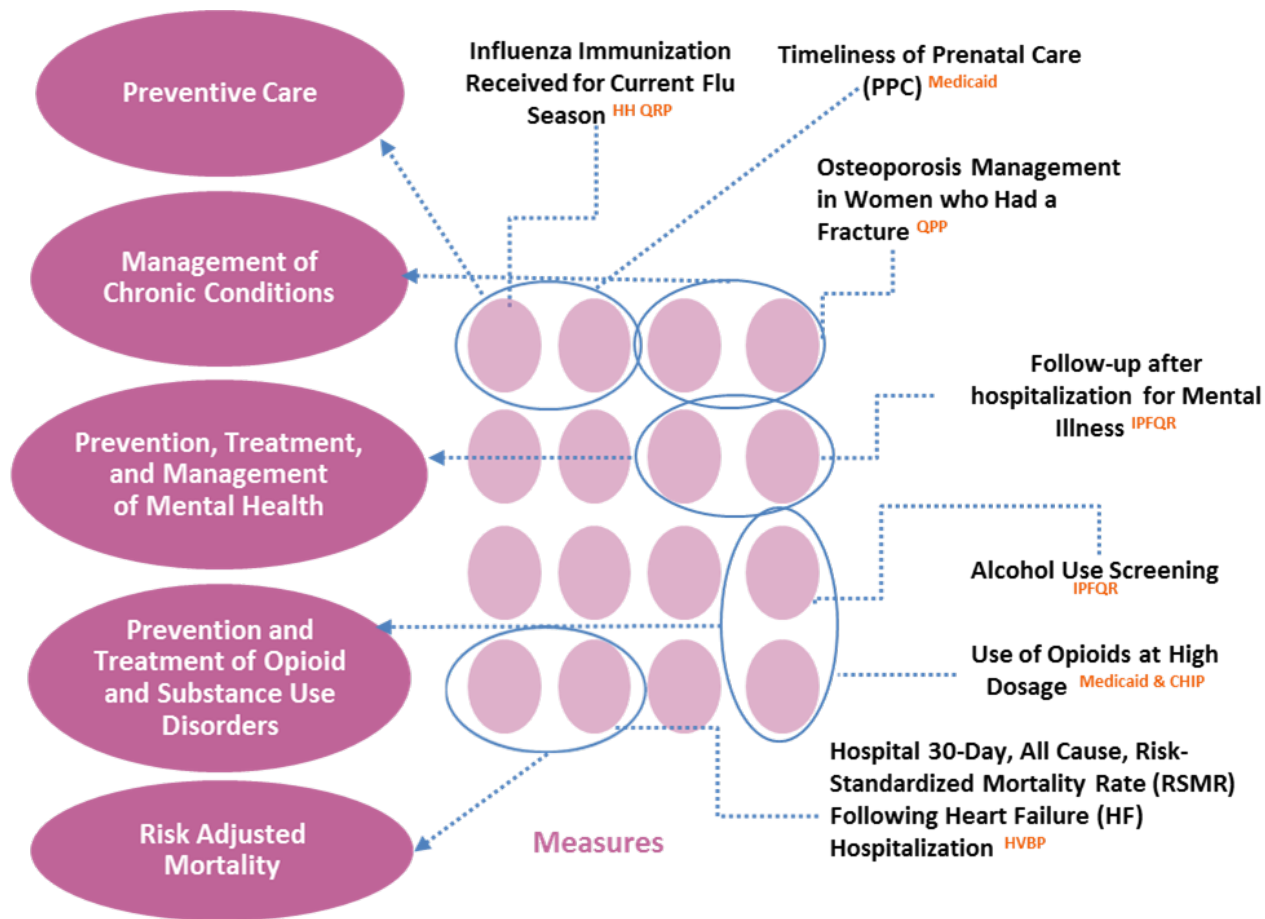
Preventive Care

Management of Chronic Conditions

Prevention, Treatment, and Management of Mental Health

Prevention and Treatment of Opioid and Substance Use Disorders

Risk Adjusted Mortality

Influenza Immunization Received for Current Flu Season HH QRP

Timeliness of Prenatal Care (PPC) Medicaid

Osteoporosis Management in Women who Had a Fracture QPP

Follow-up after hospitalization for Mental Illness IPFQR

Alcohol Use Screening IPFQR

Use of Opioids at High Dosage Medicaid & CHIP

Hospital 30-Day, All Cause, Risk-Standardized Mortality Rate (RSMR) Following Heart Failure (HF) Hospitalization HVBP

Measures